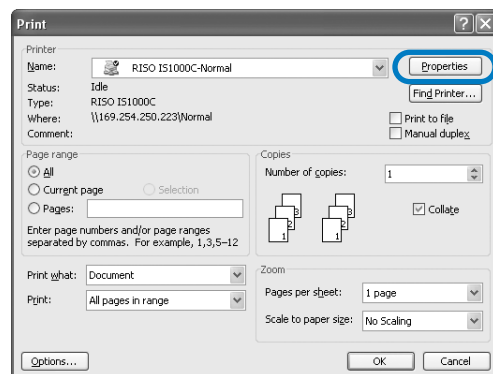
Print

Printer

Name: RISO IS1000C-Normal

Properties

Status: Idle

Type: RISO IS1000C

Where: \\169.254.250.223\Normal

Comment:

Find Printer...

Print to file

Manual duplex

Page range

All

Current page

Selection

Pages:

Enter page numbers and/or page ranges separated by commas. For example, 1,3,5–12

Copies

Number of copies: 1

3 2 1 3 2 1

Collate

Print what: Document

Print: All pages in range

Zoom

Pages per sheet: 1 page

Scale to paper size: No Scaling

Options...

OK

Cancel